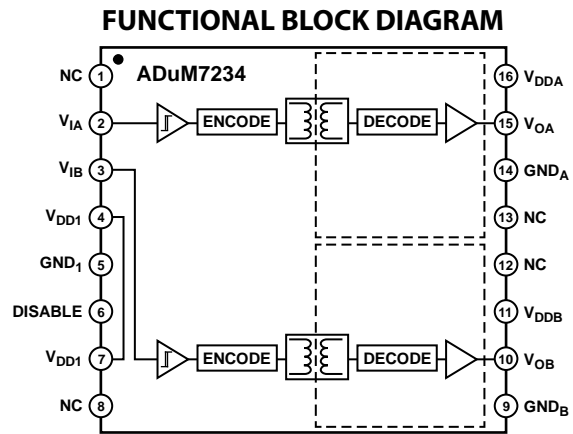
FUNCTIONAL BLOCK DIAGRAM

ADuM7234

NC 1
$V_{IA}$ 2
$V_{IB}$ 3
$V_{DD1}$ 4
$GND_1$ 5
DISABLE 6
$V_{DD1}$ 7
NC 8

ENCODE
DECODE
ENCODE
DECODE

16 $V_{DDA}$
15 $V_{OA}$
14 $GND_A$
13 NC
12 NC
11 $V_{DDB}$
10 $V_{OB}$
9 $GND_B$